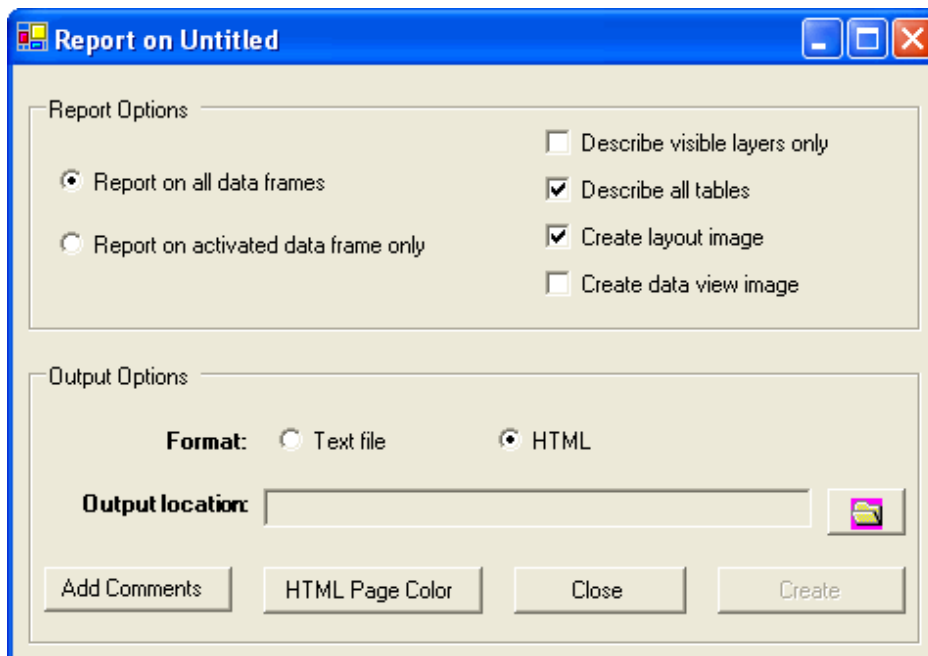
Report on Untitled

Report Options

Report on all data frames

Report on activated data frame only

Describe visible layers only

Describe all tables

Create layout image

Create data view image

Output Options

Format: Text file HTML

Output location:

Add Comments HTML Page Color Close Create